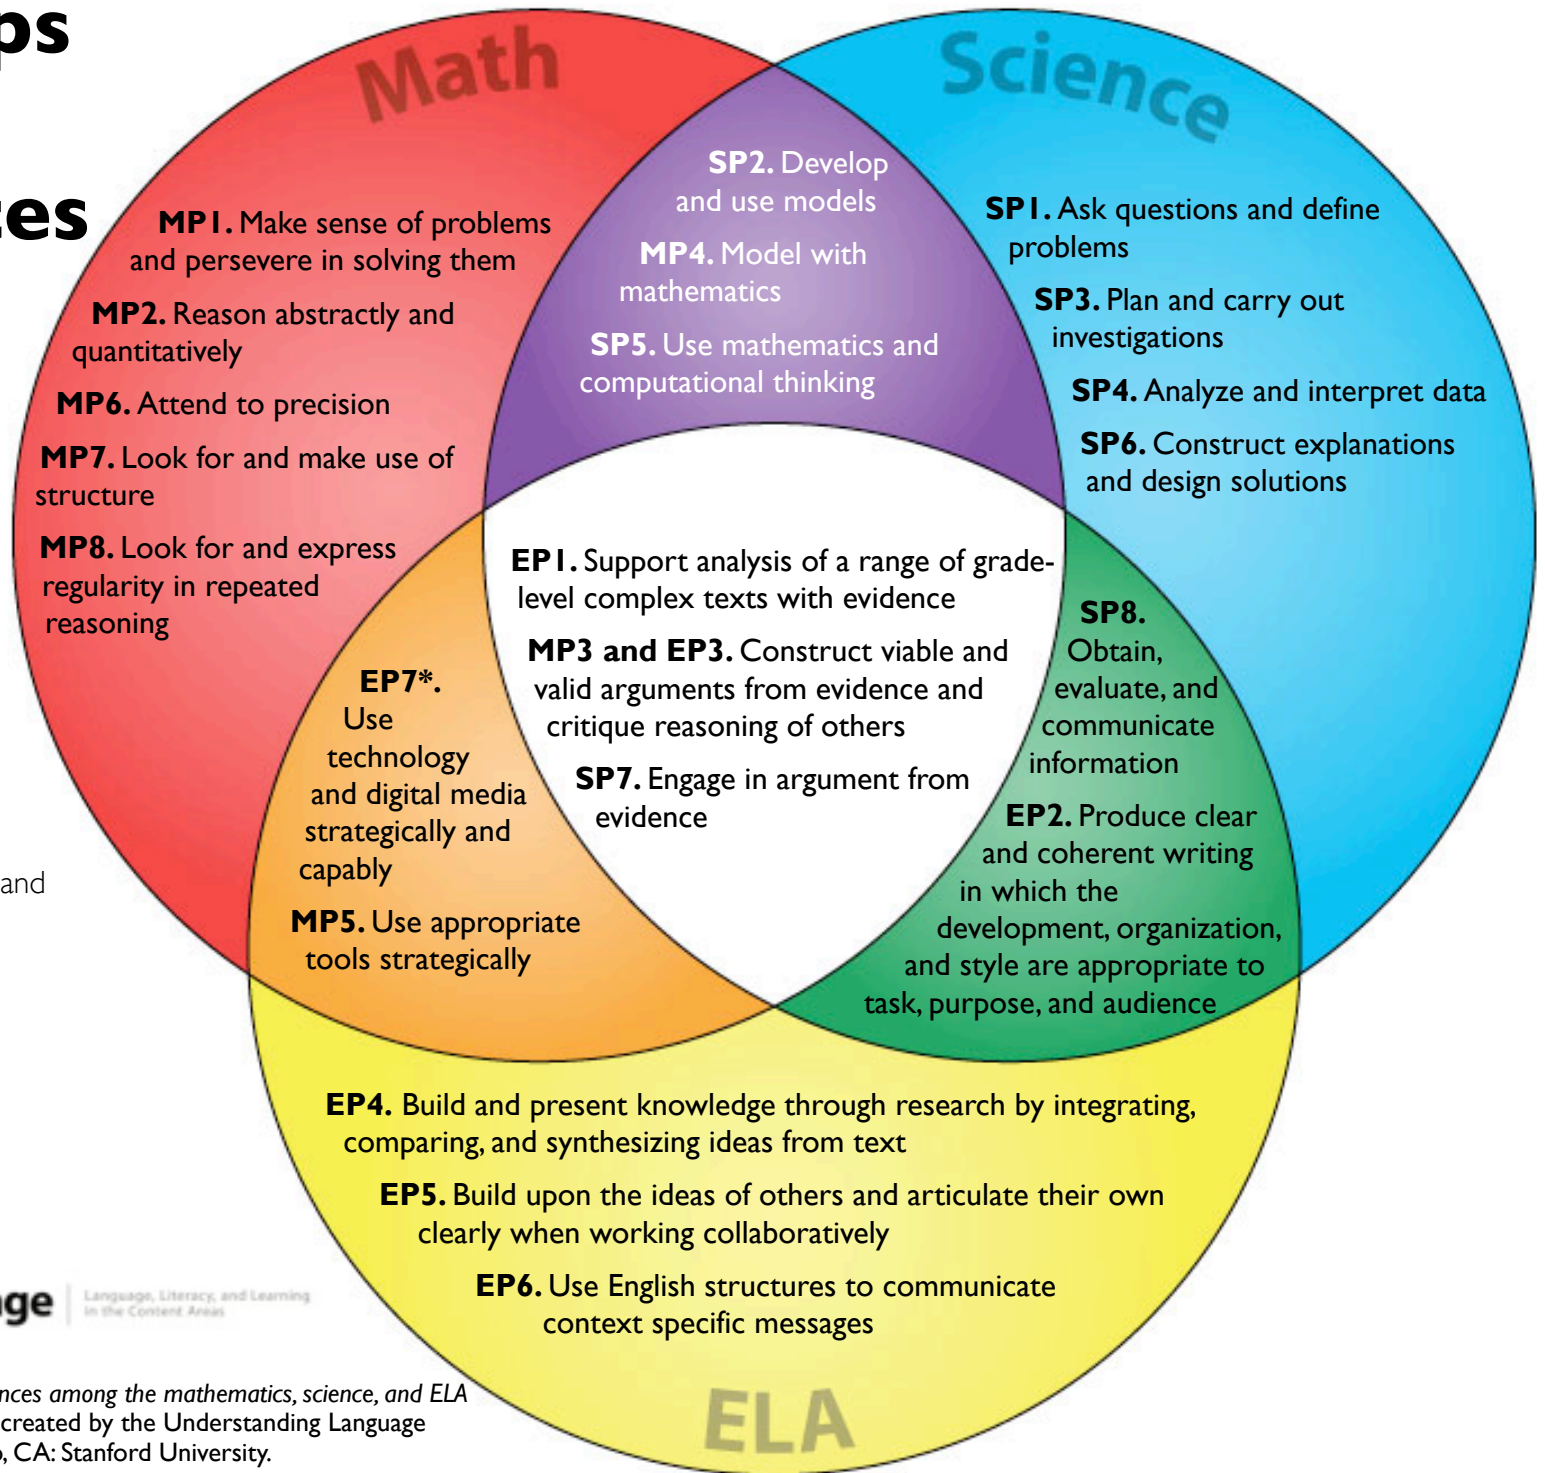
ps

es

Math

Science

SP2. Develop and use models

MP4. Model with mathematics

SP5. Use mathematics and computational thinking

MP1. Make sense of problems and persevere in solving them

MP2. Reason abstractly and quantitatively

MP6. Attend to precision

MP7. Look for and make use of structure

MP8. Look for and express regularity in repeated reasoning

SP1. Ask questions and define problems

SP3. Plan and carry out investigations

SP4. Analyze and interpret data

SP6. Construct explanations and design solutions

EP1. Support analysis of a range of grade-level complex texts with evidence

MP3 and EP3. Construct viable and valid arguments from evidence and critique reasoning of others

SP7. Engage in argument from evidence

EP7*. Use technology and digital media strategically and capably

MP5. Use appropriate tools strategically

SP8. Obtain, evaluate, and communicate information

EP2. Produce clear and coherent writing in which the development, organization, and style are appropriate to task, purpose, and audience

and

EP4. Build and present knowledge through research by integrating, comparing, and synthesizing ideas from text

EP5. Build upon the ideas of others and articulate their own clearly when working collaboratively

EP6. Use English structures to communicate context specific messages

ge Language, Literacy, and Learning in the Content Areas

ELA

nces among the mathematics, science, and ELA
created by the Understanding Language
, CA: Stanford University.